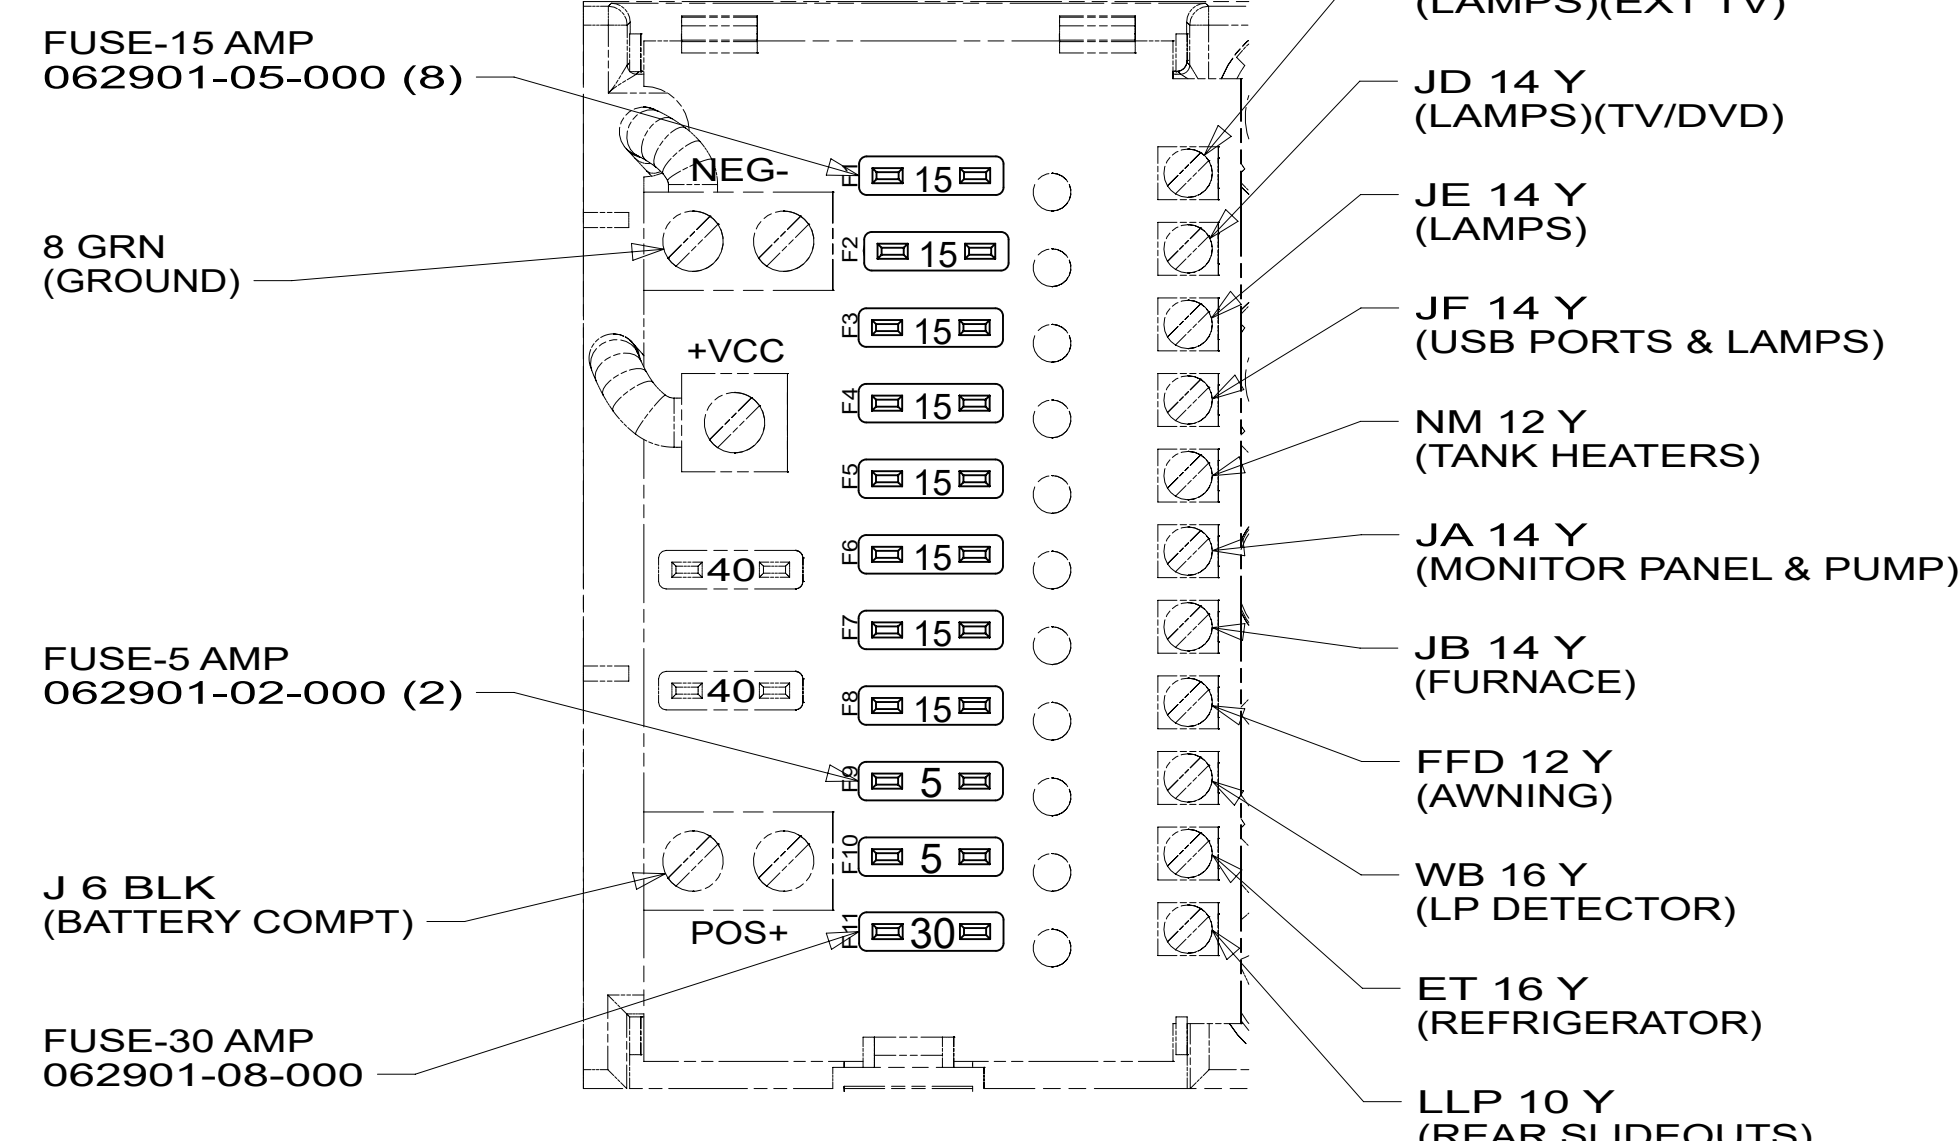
FUSE-15 AMP
062901-05-000 (8)

8 GRN
(GROUND)

FUSE-5 AMP
062901-02-000 (2)

J 6 BLK
(BATTERY COMPT)

FUSE-30 AMP
062901-08-000

NEG-

+VCC

POS+

F1 15
F2 15
F3 15
F4 15
F5 15
F6 15
F7 15
F8 15
F9 5
F10 5
F11 30

40
40

(LAMPS)(EXT TV)

JD 14 Y
(LAMPS)(TV/DVD)

JE 14 Y
(LAMPS)

JF 14 Y
(USB PORTS & LAMPS)

NM 12 Y
(TANK HEATERS)

JA 14 Y
(MONITOR PANEL & PUMP)

JB 14 Y
(FURNACE)

FFD 12 Y
(AWNING)

WB 16 Y
(LP DETECTOR)

ET 16 Y
(REFRIGERATOR)

LLP 10 Y
(REAR SLIDEOUTS)